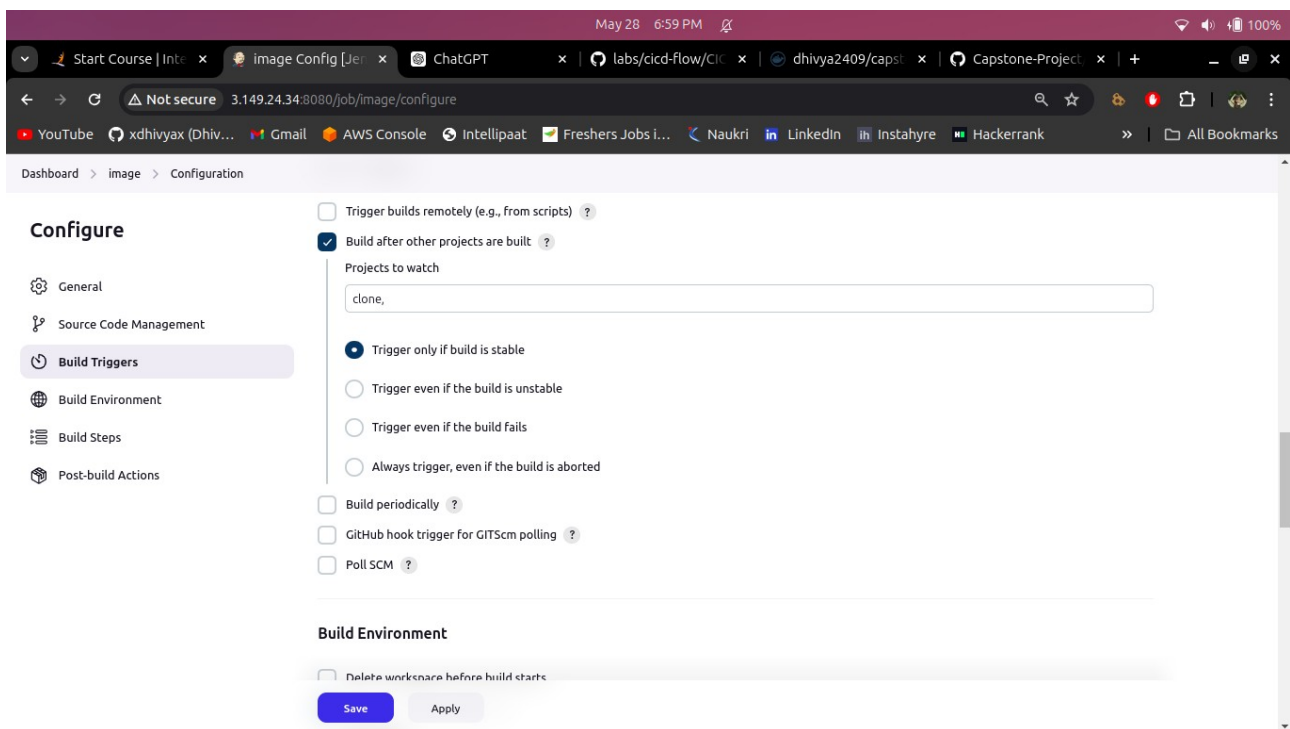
May 28 6:59 PM

100%

Start Course | Inte ×
image Config [Jen ×
ChatGPT ×
labs/cicd-flow/CIC ×
dhivya2409/capst ×
Capstone-Project ×
+

Not secure 3.149.24.34:8080/job/image/configure

YouTube xdhivyax (Dhiv... Gmail AWS Console Intellipaat Freshers Jobs i... Naukri LinkedIn Instahyre Hackerrank » All Bookmarks

Dashboard > image > Configuration

Configure

General
Source Code Management
Build Triggers
Build Environment
Build Steps
Post-build Actions

Trigger builds remotely (e.g., from scripts) ?
Build after other projects are built ?
Projects to watch
clone,
Trigger only if build is stable
Trigger even if the build is unstable
Trigger even if the build fails
Always trigger, even if the build is aborted
Build periodically ?
GitHub hook trigger for GITScm polling ?
Poll SCM ?

Build Environment

Delete workspace before build starts

Save
Apply